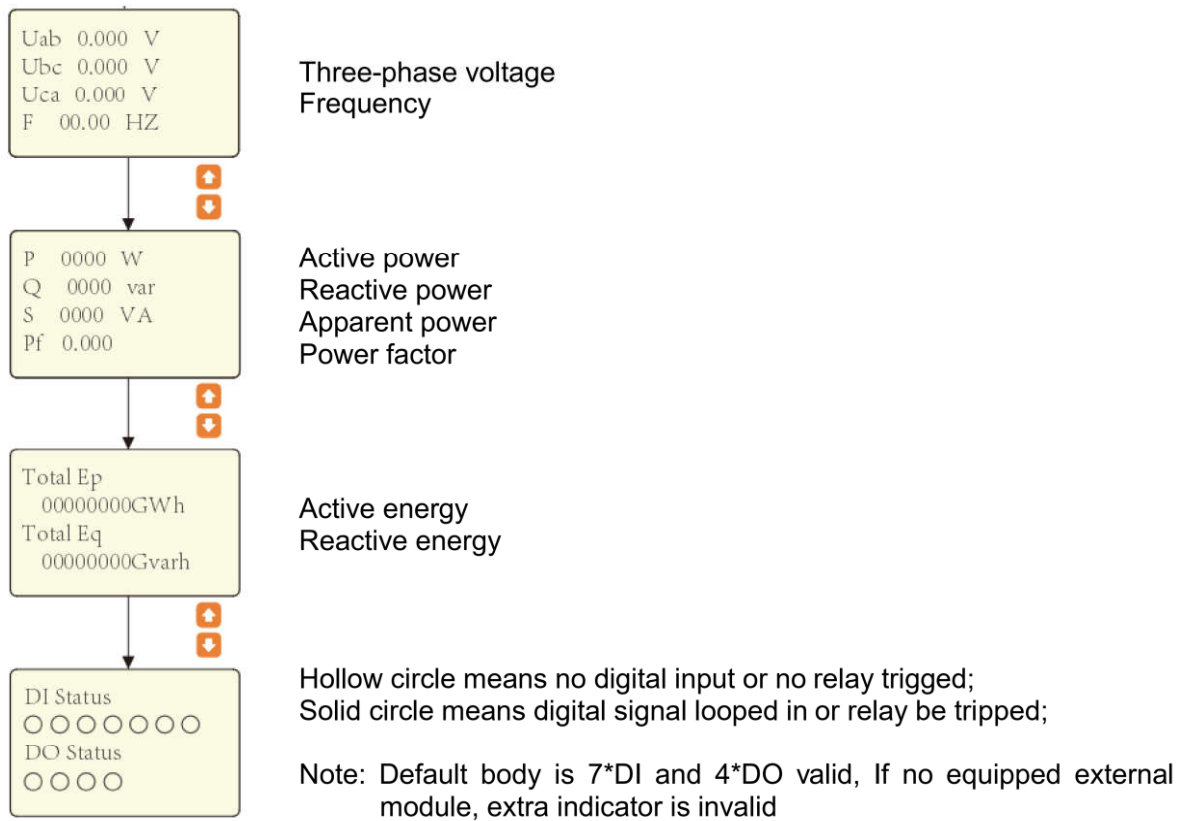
Uab 0.000 V
Ubc 0.000 V
Uca 0.000 V
F 00.00 HZ

Three-phase voltage
Frequency

P 0000 W
Q 0000 var
S 0000 VA
Pf 0.000

Active power
Reactive power
Apparent power
Power factor

Total Ep
00000000GWh
Total Eq
00000000Gvarh

Active energy
Reactive energy

DI Status
○○○○○○○
DO Status
○○○○

Hollow circle means no digital input or no relay trigged;
Solid circle means digital signal looped in or relay be tripped;

Note: Default body is 7*DI and 4*DO valid, If no equipped external module, extra indicator is invalid